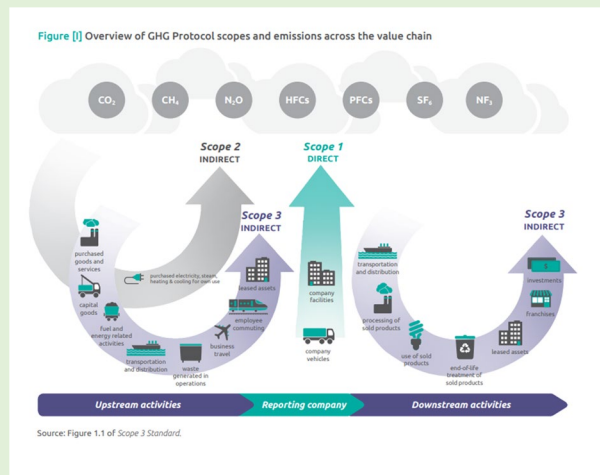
Figure [I] Overview of GHG Protocol scopes and emissions across the value chain

$CO_2$ $CH_4$ $N_2O$ HFCs PFCs $SF_6$ $NF_3$

Scope 2
INDIRECT

Scope 1
DIRECT

Scope 3
INDIRECT

Scope 3
INDIRECT

purchased goods and services

purchased electricity, steam, heating & cooling for own use

capital goods

fuel and energy related activities

transportation and distribution

waste generated in operations

business travel

employee commuting

leased assets

company facilities

company vehicles

transportation and distribution

processing of sold products

use of sold products

end-of-life treatment of sold products

leased assets

franchises

investments

Upstream activities

Reporting company

Downstream activities

Source: Figure 1.1 of Scope 3 Standard.